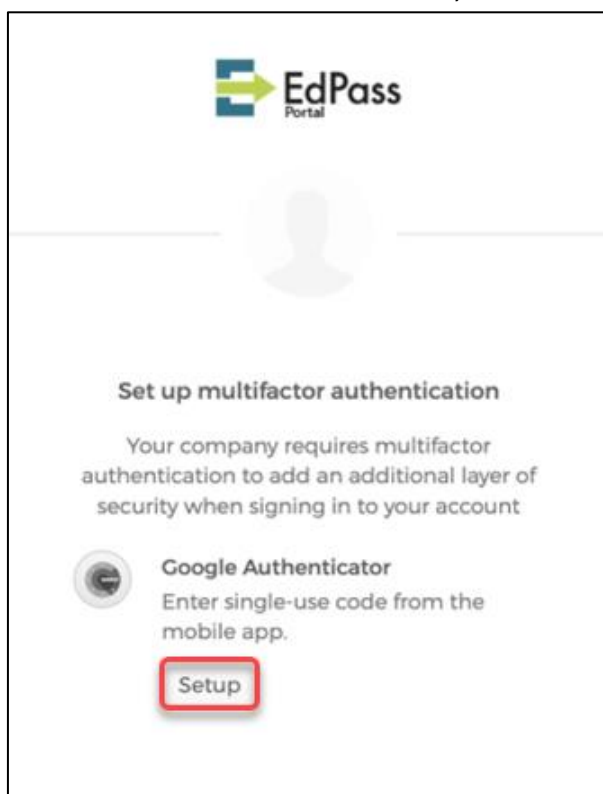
EdPass
Portal

Set up multifactor authentication

Your company requires multifactor authentication to add an additional layer of security when signing in to your account

Google Authenticator
Enter single-use code from the mobile app.

Setup